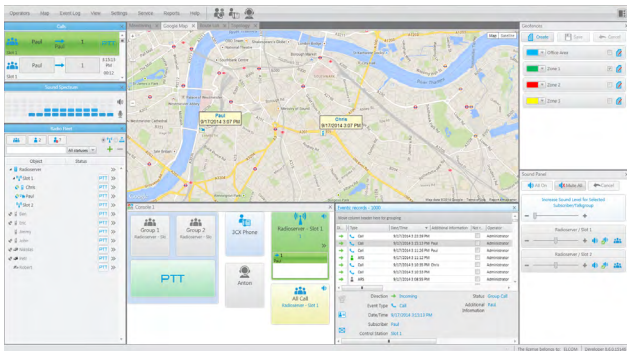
Operators Map Event Log View Settings Service Reports Help

Calls

Paul → Paul 1

Paul → 1

Slot 1

Sound Spectrum

Radio Field

All statuses

Object Status

Radioserver

Slot 1

Chris PTT

Paul PTT

Paul PTT

Slot 2

Sam PTT

PTT

PTT

PTT

PTT

PTT

Monitoring Google Map

Paul
9/17/2014 3:57 PM

Chris
9/17/2014 3:57 PM

Console 2

Group 1
Radioserver - Slot

Group 2
Radioserver - Slot

PTT

3CX Phone

Anton

Radioserver - Slot 1

All Call
Radioserver - Slot 1

Events records - 1000

Move column header here for grouping

Type Date/Time Additional information Operator

Call 9/17/2014 3:59 PM Administrator

Call 9/17/2014 3:57 PM Administrator

Call 9/17/2014 3:58 PM Administrator

ARS 9/17/2014 3:12 PM Administrator

ARS 9/17/2014 3:12 PM Administrator

Call 9/17/2014 3:12 PM Administrator

ARS 9/17/2014 3:12 PM Administrator

Direction Incoming Status Group Call

Event Type Call Additional Information Paul

Date/Time 9/17/2014 3:13:13 PM

Subscriber Paul

Control Station Slot 1

Geofence

Create Save Cancel

Office Area

Zone 1

Zone 2

Zone 3

Sound Panel

All On Mute All Cancel

Increase Sound Level for Selected Subscriber/Talkgroup

Radioserver / Slot 1

Radioserver / Slot 2

The license belongs to: ELCOM Dispatcher 8.6.0.13148